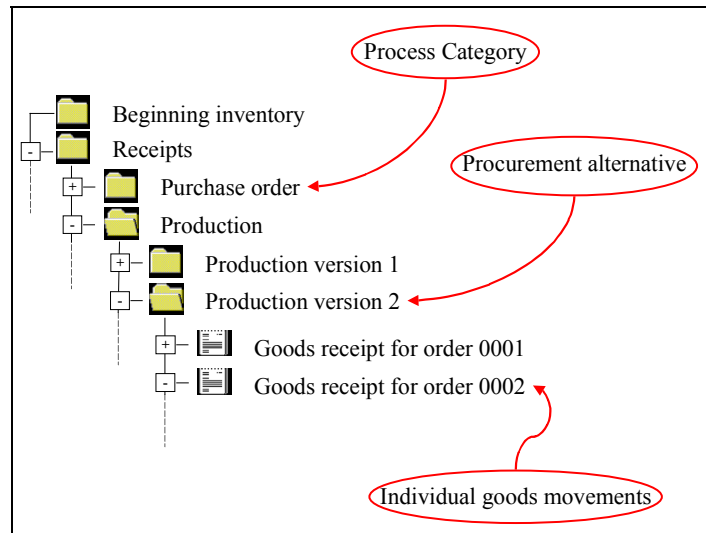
Process Category

Beginning inventory

-

Receipts

+

Purchase order

Procurement alternative

-

Production

+

Production version 1

-

Production version 2

+

Goods receipt for order 0001

-

Goods receipt for order 0002

Individual goods movements